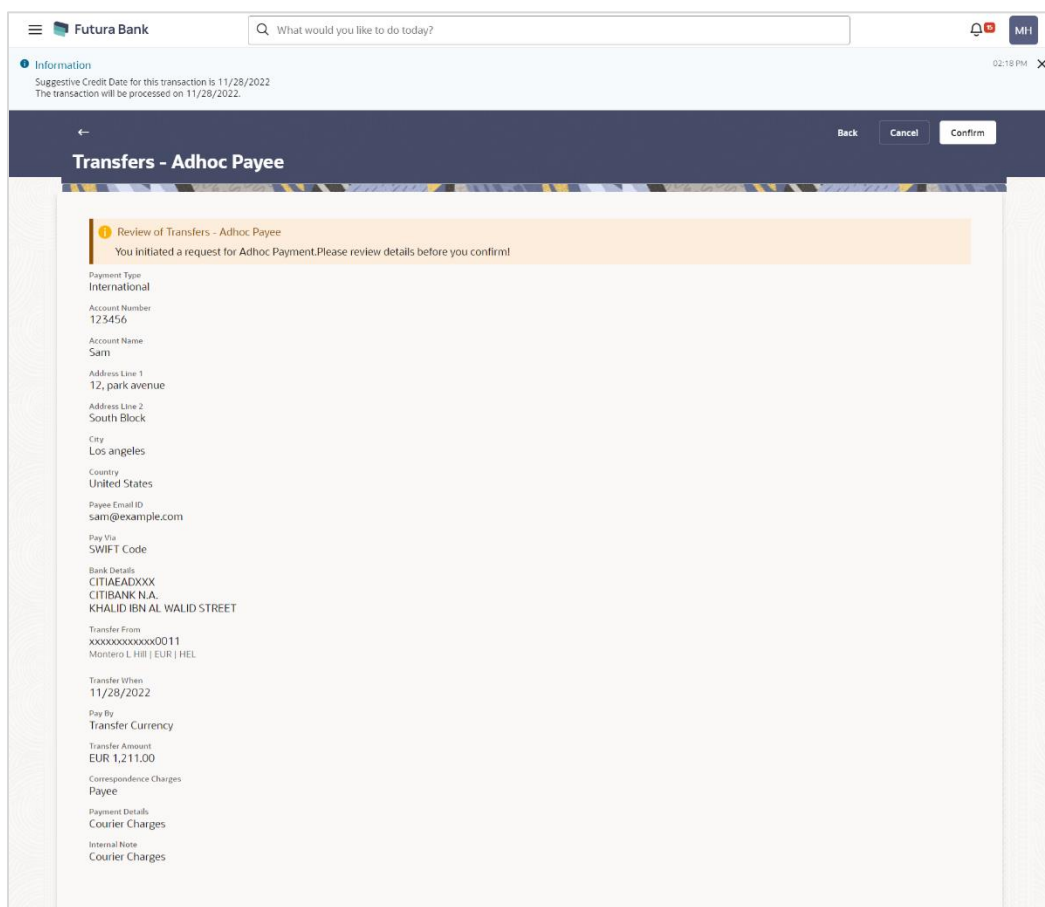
Futura Bank

What would you like to do today?

MH

Information
Suggestive Credit Date for this transaction is 11/28/2022
The transaction will be processed on 11/28/2022.

02:18 PM

Back Cancel Confirm

Transfers - Adhoc Payee

Review of Transfers - Adhoc Payee
You initiated a request for Adhoc Payment.Please review details before you confirm!

Payment Type
International

Account Number
123456

Account Name
Sam

Address Line 1
12, park avenue

Address Line 2
South Block

City
Los angeles

Country
United States

Payee Email ID
sam@example.com

Pay Via
SWIFT Code

Bank Details
CITIAEADXXX
CITIBANK N.A.
KHALID IBN AL WALID STREET

Transfer From
xxxxxxxxxxxx0011
Montero L Hill | EUR | HEL

Transfer When
11/28/2022

Pay By
Transfer Currency

Transfer Amount
EUR 1,211.00

Correspondence Charges
Payee

Payment Details
Courier Charges

Internal Note
Courier Charges